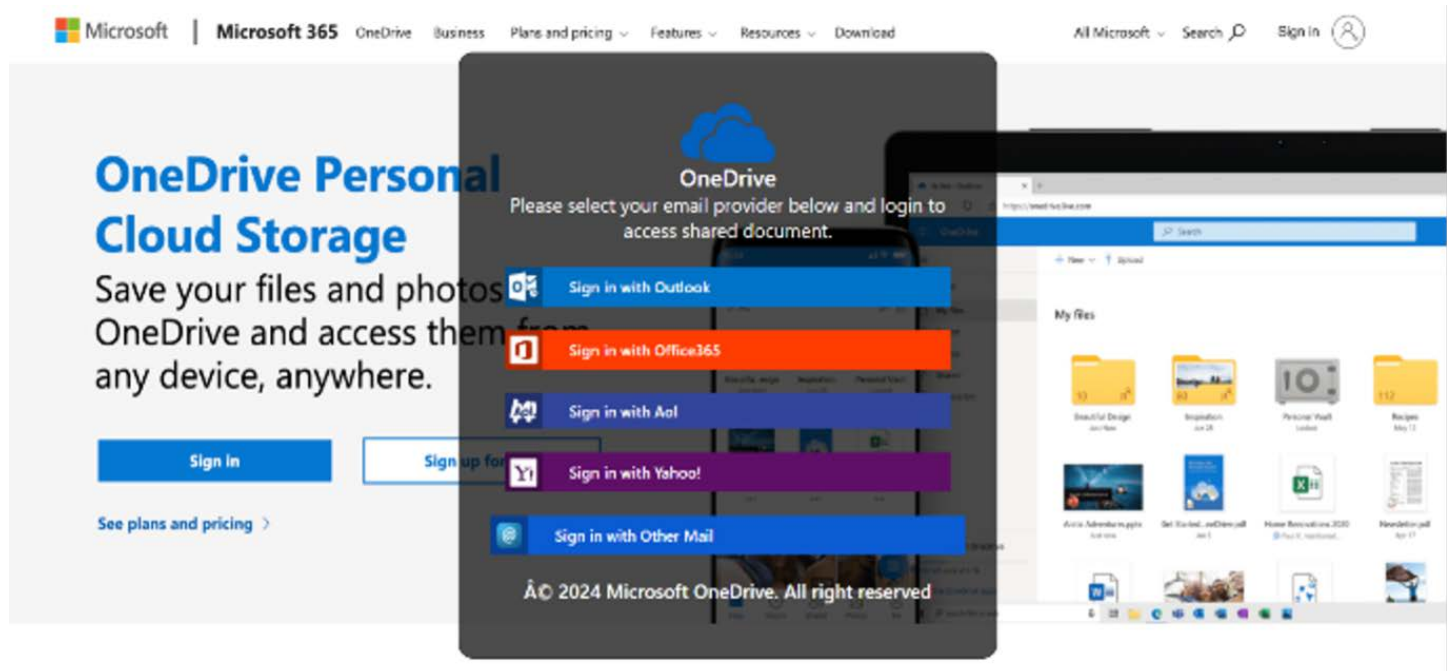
Microsoft | Microsoft 365 OneDrive Business Plans and pricing Features Resources Download All Microsoft Search Sign in

OneDrive Personal Cloud Storage

Save your files and photos OneDrive and access them from any device, anywhere.

Sign in

Sign up for

See plans and pricing

OneDrive

Please select your email provider below and login to access shared document.

Sign in with Outlook

Sign in with Office365

Sign in with Aol

Sign in with Yahoo!

Sign in with Other Mail

Â© 2024 Microsoft OneDrive. All right reserved

My files